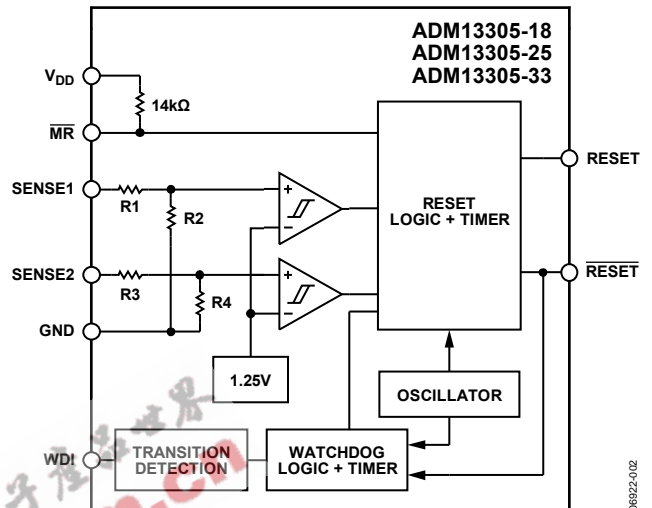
ADM13305-18
ADM13305-25
ADM13305-33

$V_{DD}$

14kΩ

$\overline{MR}$

SENSE1

R1

R2

SENSE2

R3

R4

GND

+

–

+

–

RESET
LOGIC + TIMER

RESET

$\overline{RESET}$

1.25V

OSCILLATOR

WDI

TRANSITION
DETECTION

WATCHDOG
LOGIC + TIMER

06922-002